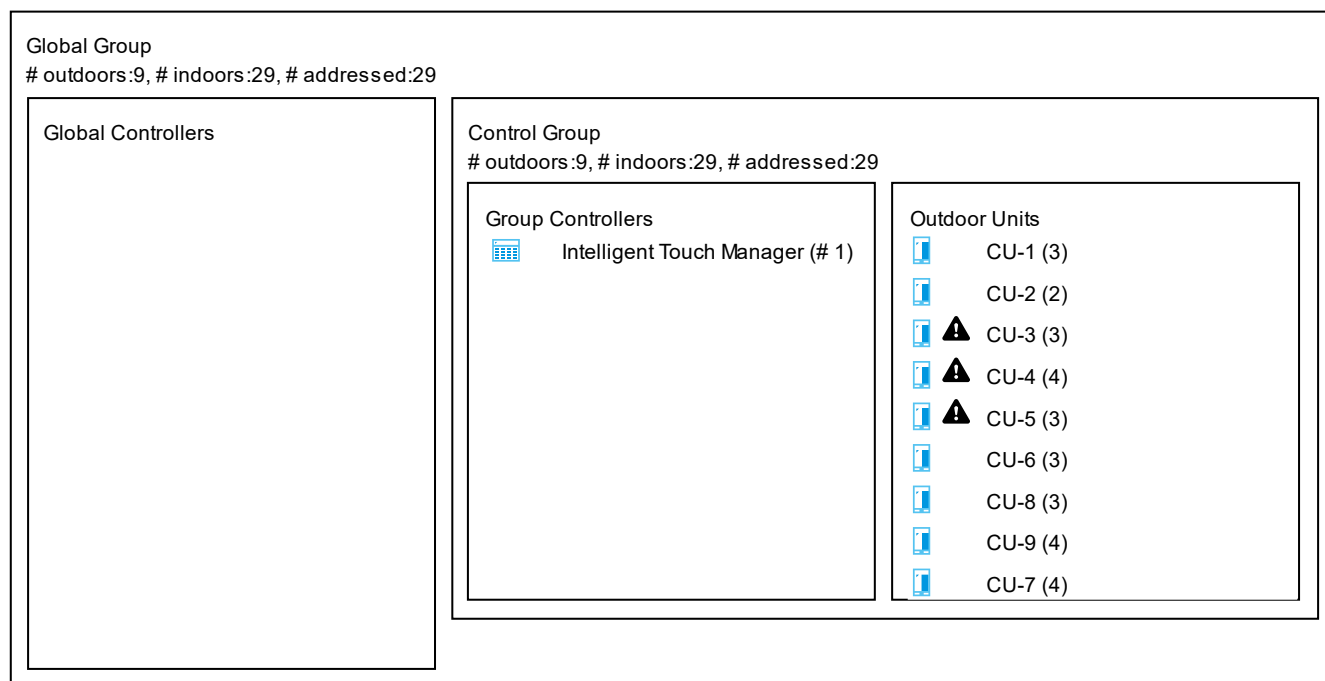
Global Group
# outdoors:9, # indoors:29, # addressed:29

Global Controllers

Control Group
# outdoors:9, # indoors:29, # addressed:29

Group Controllers
Intelligent Touch Manager (# 1)

Outdoor Units
CU-1 (3)
CU-2 (2)
CU-3 (3)
CU-4 (4)
CU-5 (3)
CU-6 (3)
CU-8 (3)
CU-9 (4)
CU-7 (4)